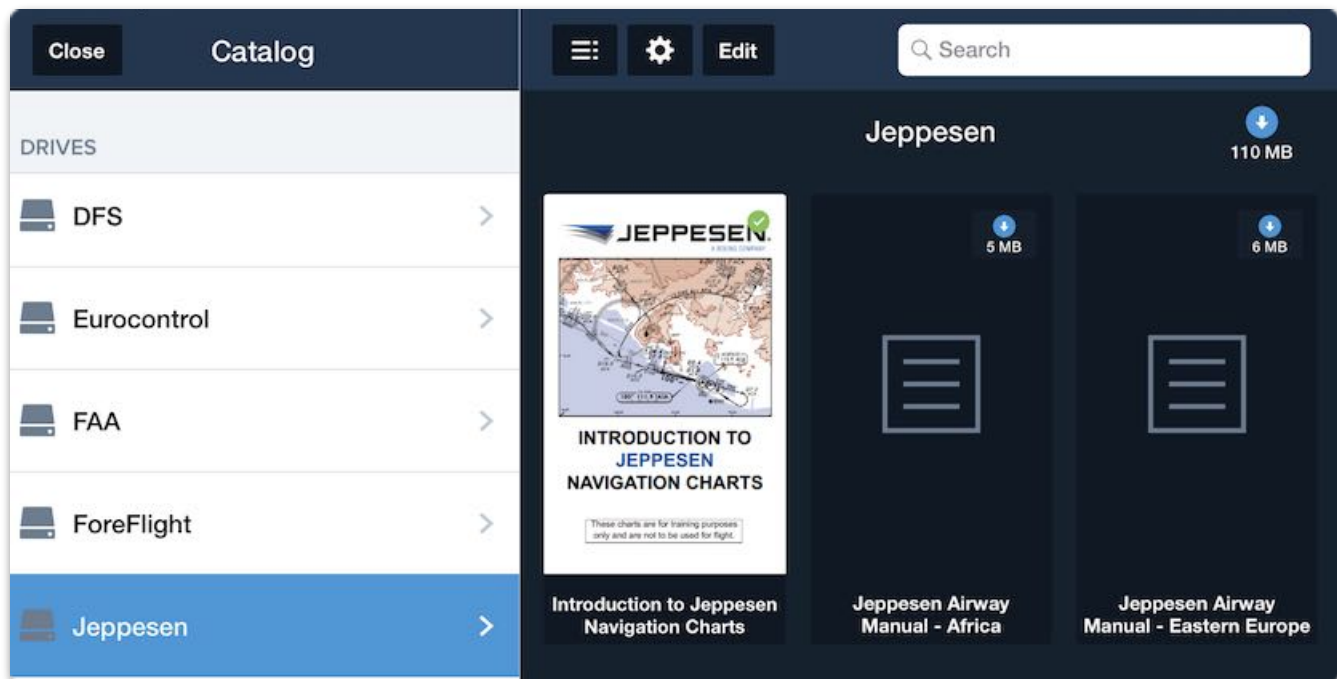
Close

Catalog

Edit

Search

DRIVES

DFS

Eurocontrol

FAA

ForeFlight

Jeppesen

Jeppesen

110 MB

JEPPESEN.
A BOEING COMPANY

INTRODUCTION TO JEPPESEN NAVIGATION CHARTS

These charts are for training purposes only and are not to be used for flight.

Introduction to Jeppesen Navigation Charts

5 MB

Jeppesen Airway Manual - Africa

6 MB

Jeppesen Airway Manual - Eastern Europe